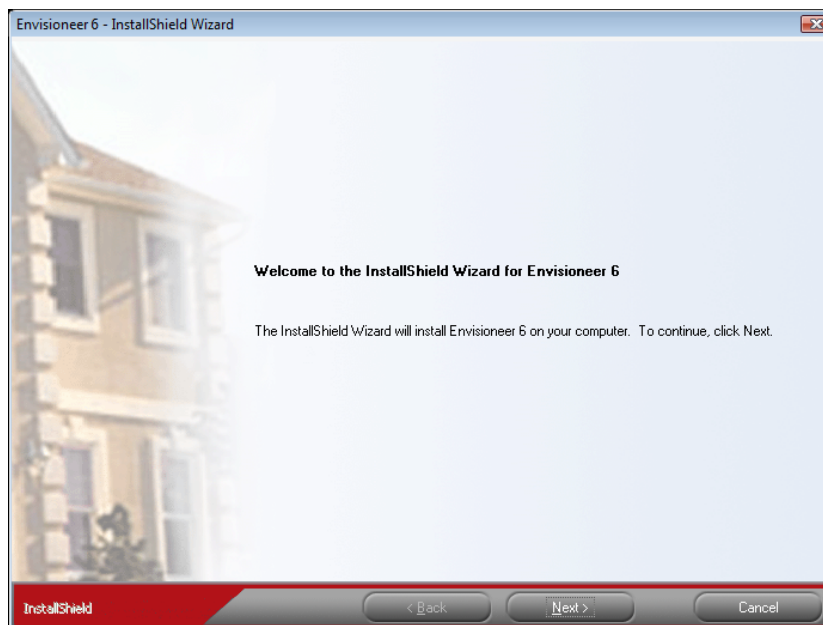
Envisioneer 6 - InstallShield Wizard

Welcome to the InstallShield Wizard for Envisioneer 6

The InstallShield Wizard will install Envisioneer 6 on your computer. To continue, click Next.

InstallShield

< Back

Next >

Cancel